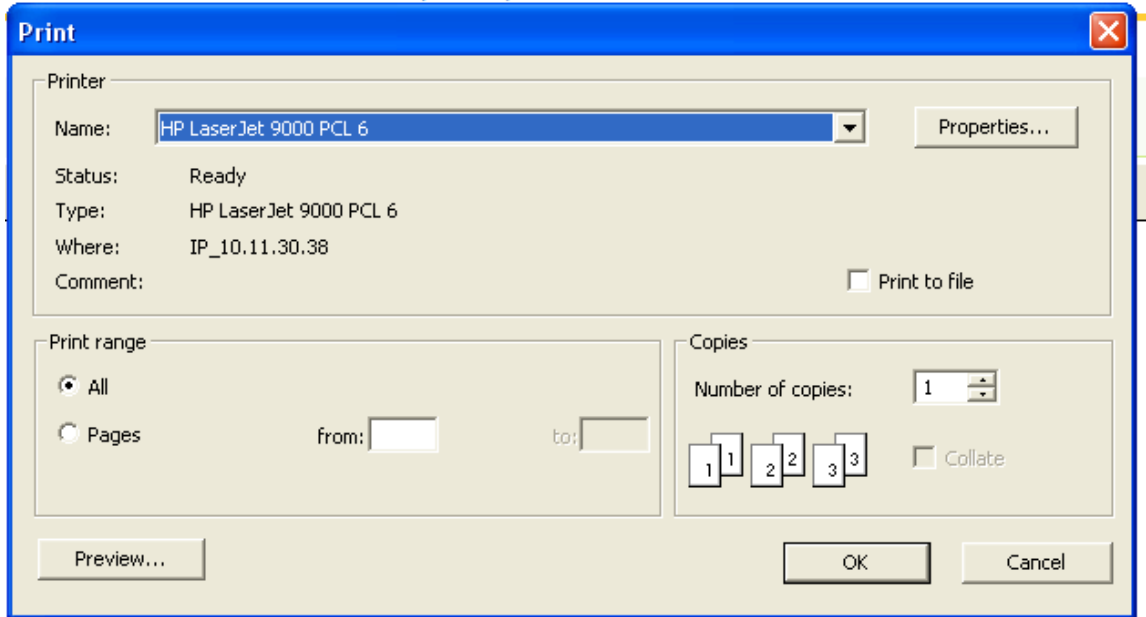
Print

Printer

Name: HP LaserJet 9000 PCL 6

Properties...

Status: Ready

Type: HP LaserJet 9000 PCL 6

Where: IP_10.11.30.38

Comment:

Print to file

Print range

All

Pages

from:

to:

Copies

Number of copies: 1

1 1 2 2 3 3

Collate

Preview...

OK

Cancel